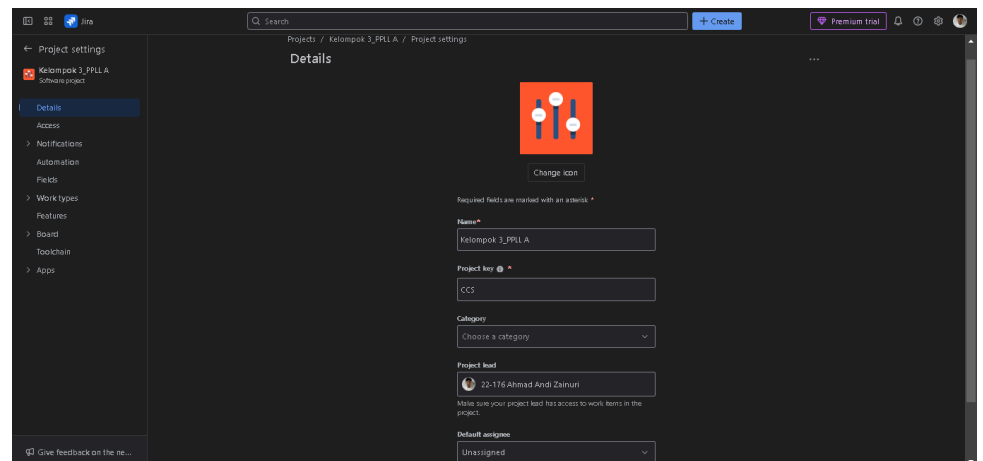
Jira

Search

+ Create

Premium trial

← Project settings

Kelompok 3_PPLL A
Software project

Details
Access
Notifications
Automation
Fields
Work types
Features
Board
Toolchain
Apps

Give feedback on the ne...

Projects / Kelompok 3_PPLL A / Project settings

Details

...

Change icon

Required fields are marked with an asterisk *

Name*
Kelompok 3_PPLL A

Project key *
CCS

Category
Choose a category

Project lead
22-176 Ahmad Andi Zainuri
Make sure your project lead has access to work items in the project.

Default assignee
Unassigned